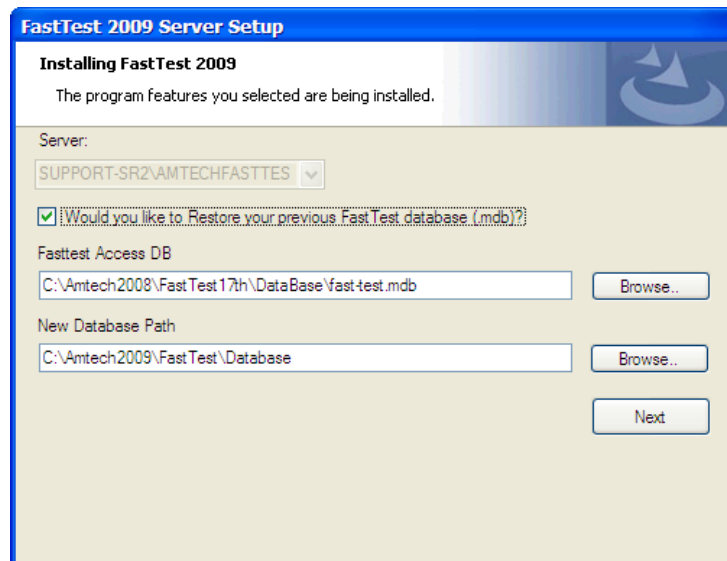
FastTest 2009 Server Setup

Installing FastTest 2009

The program features you selected are being installed.

Server:

SUPPORT-SR2\AMTECHFASTTES

Would you like to Restore your previous FastTest database (.mdb)?

Fasttest Access DB

C:\Amtech2008\FastTest17th\DataBase\fast-test.mdb

Browse..

New Database Path

C:\Amtech2009\FastTest\Database

Browse..

Next